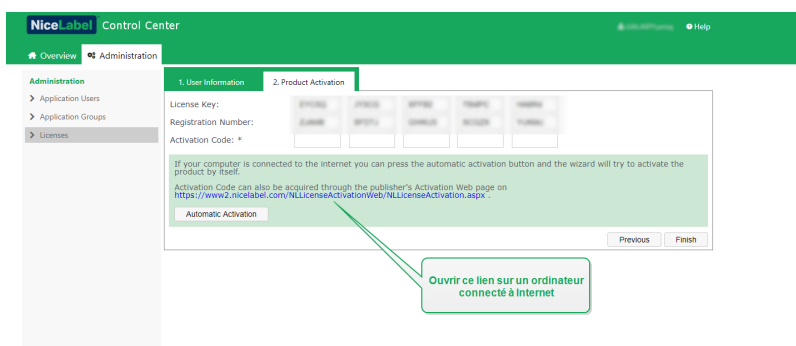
NiceLabel Control Center

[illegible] Help

Overview Administration

Administration
Application Users
Application Groups
Licenses

1. User Information
2. Product Activation

License Key: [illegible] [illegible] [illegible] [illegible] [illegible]
Registration Number: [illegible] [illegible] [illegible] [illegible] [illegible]
Activation Code: *

If your computer is connected to the internet you can press the automatic activation button and the wizard will try to activate the product by itself.

Activation Code can also be acquired through the publisher's Activation Web page on https://www2.nicelabel.com/NLLicenseActivationWeb/NLLicenseActivation.aspx .

Automatic Activation

Previous Finish

Ouvrir ce lien sur un ordinateur connecté à Internet